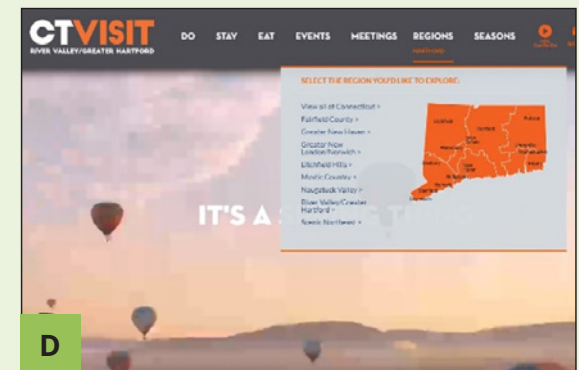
CTVISIT
RIVER VALLEY/GREATER HARTFORD

DO STAY EAT EVENTS MEETINGS REGIONS SEASONS

SELECT THE REGION YOU'D LIKE TO EXPLORE:

View all of Connecticut >
Fairfield County >
Greater New Haven >
Greater New London/Norwich >
Litchfield Hills >
Mystic Country >
Naugatuck Valley >
River Valley/Greater Hartford >
Scenic Northeast >

IT'S A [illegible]

D